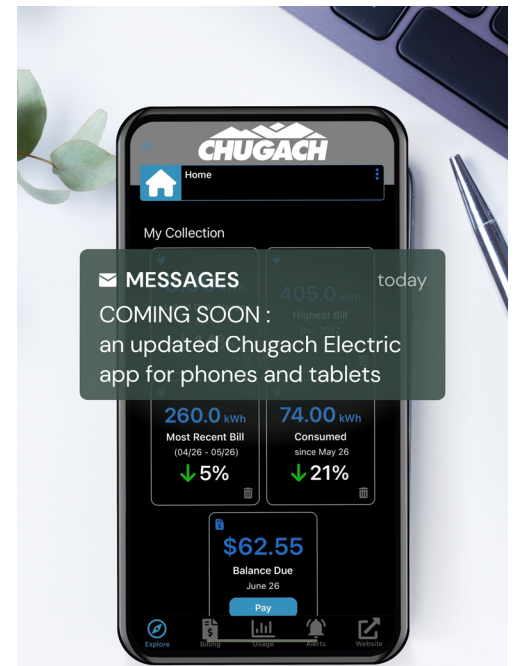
CHUGACH

Home

My Collection

MESSAGES today

COMING SOON :
an updated Chugach Electric app for phones and tablets

405.0 kWh
Highest Bill
Dec 2022

260.0 kWh
Most Recent Bill
(04/26 - 05/26)
5%

74.00 kWh
Consumed
since May 26
21%

$62.55
Balance Due
June 26
Pay

Explore Billing Usage Alerts Website